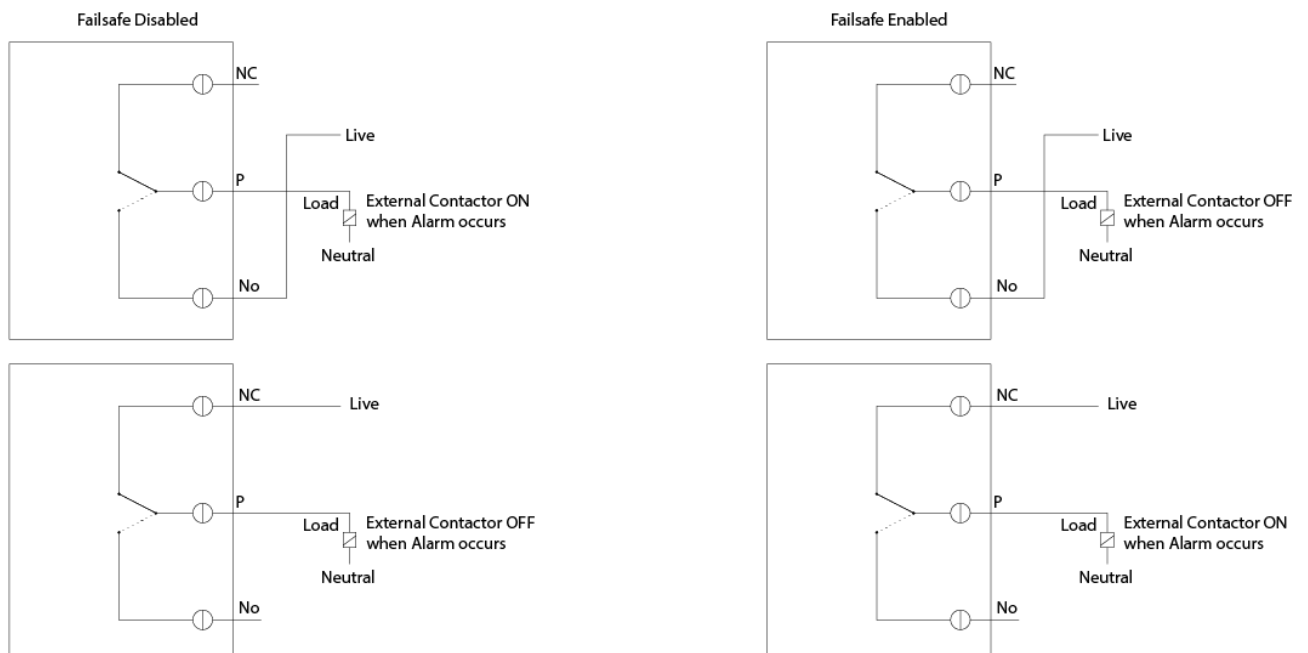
Failsafe Disabled

NC
Live
P
Load
External Contactor ON when Alarm occurs
Neutral
No

NC
Live
P
Load
External Contactor OFF when Alarm occurs
Neutral
No

Failsafe Enabled

NC
Live
P
Load
External Contactor OFF when Alarm occurs
Neutral
No

NC
Live
P
Load
External Contactor ON when Alarm occurs
Neutral
No